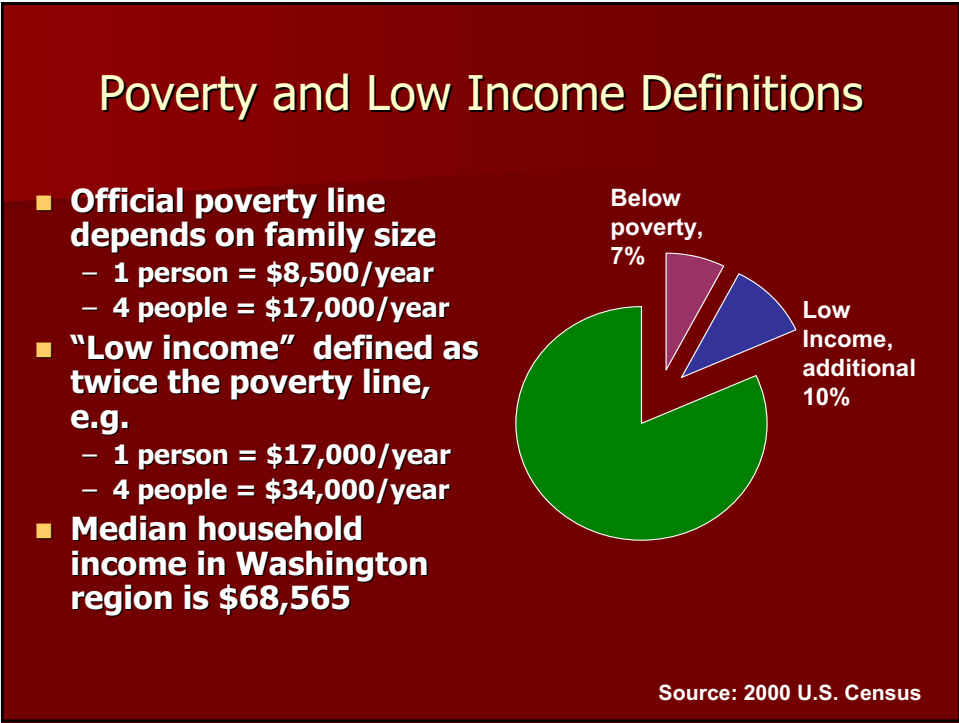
Poverty and Low Income Definitions

- Official poverty line depends on family size
  – 1 person = \$8,500/year
  – 4 people = \$17,000/year
- “Low income” defined as twice the poverty line, e.g.
  – 1 person = \$17,000/year
  – 4 people = \$34,000/year
- Median household income in Washington region is \$68,565

Below poverty, 7%

Low Income, additional 10%

Source: 2000 U.S. Census